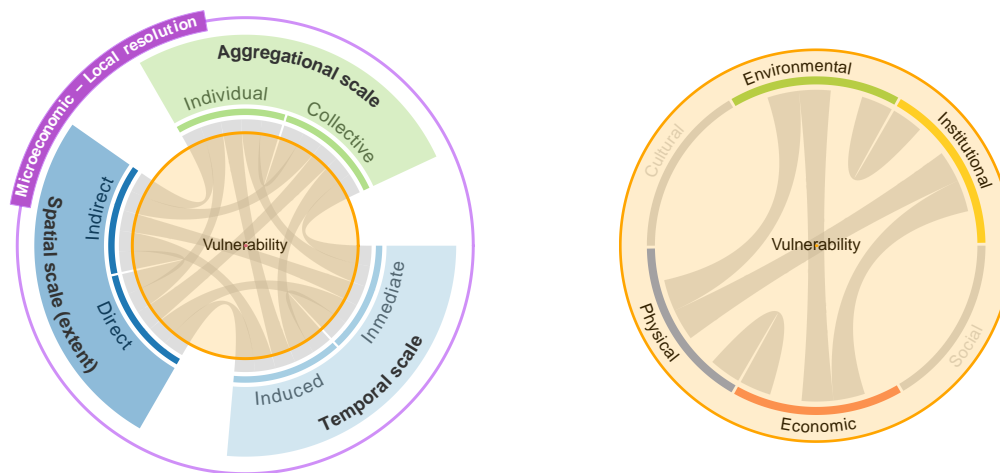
Microeconomic – Local resolution

Aggregational scale

Individual

Collective

Indirect

Direct

Spatial scale (extent)

Vulnerability

Inmediate

Induced

Temporal scale

Environmental

Institutional

Cultural

Vulnerability

Physical

Social

Economic